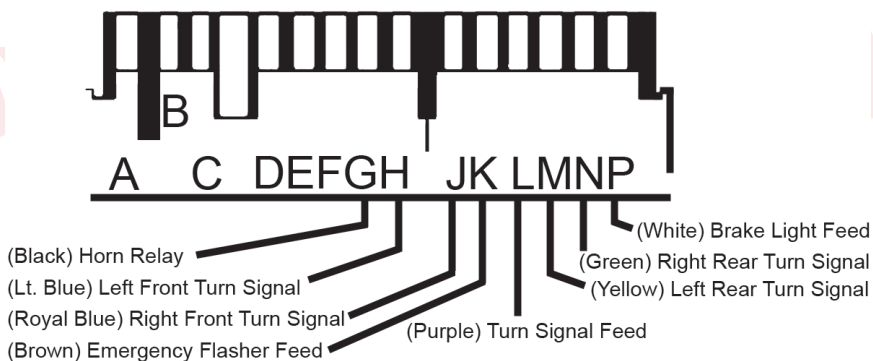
B

A C DEFGH JK LMNP

(White) Brake Light Feed
(Green) Right Rear Turn Signal
(Yellow) Left Rear Turn Signal
(Black) Horn Relay
(Lt. Blue) Left Front Turn Signal
(Royal Blue) Right Front Turn Signal
(Purple) Turn Signal Feed
(Brown) Emergency Flasher Feed